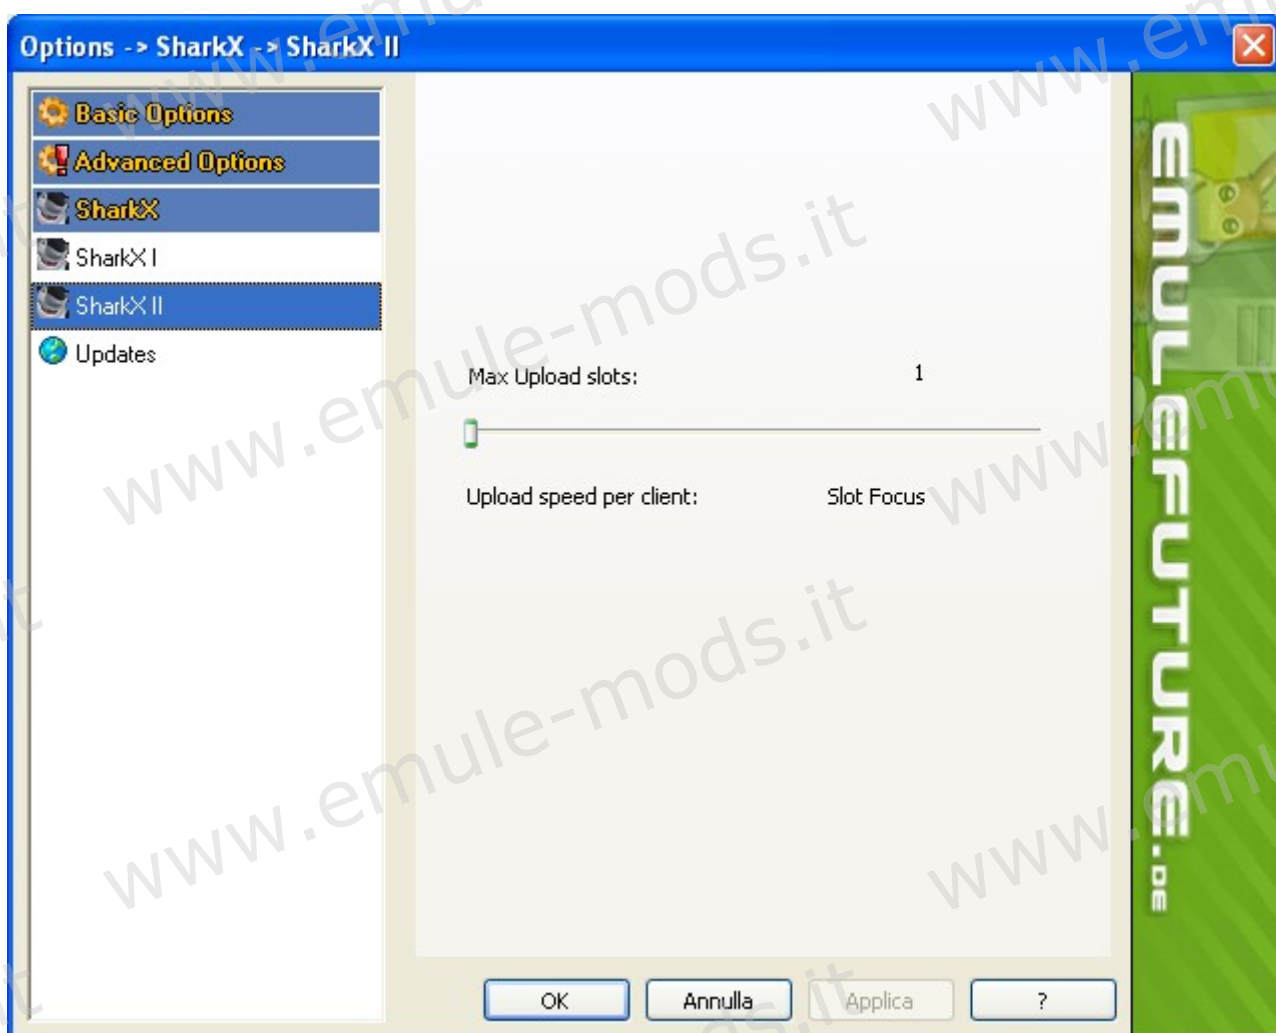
Options -> SharkX -> SharkX II

Basic Options
Advanced Options
SharkX
SharkX I
SharkX II
Updates

Max Upload slots: 1

Upload speed per client: Slot Focus

OK
Annulla
Applica
?

EMULEFUTURE.DE

www.emule-mods.it
www.emule-mods.it